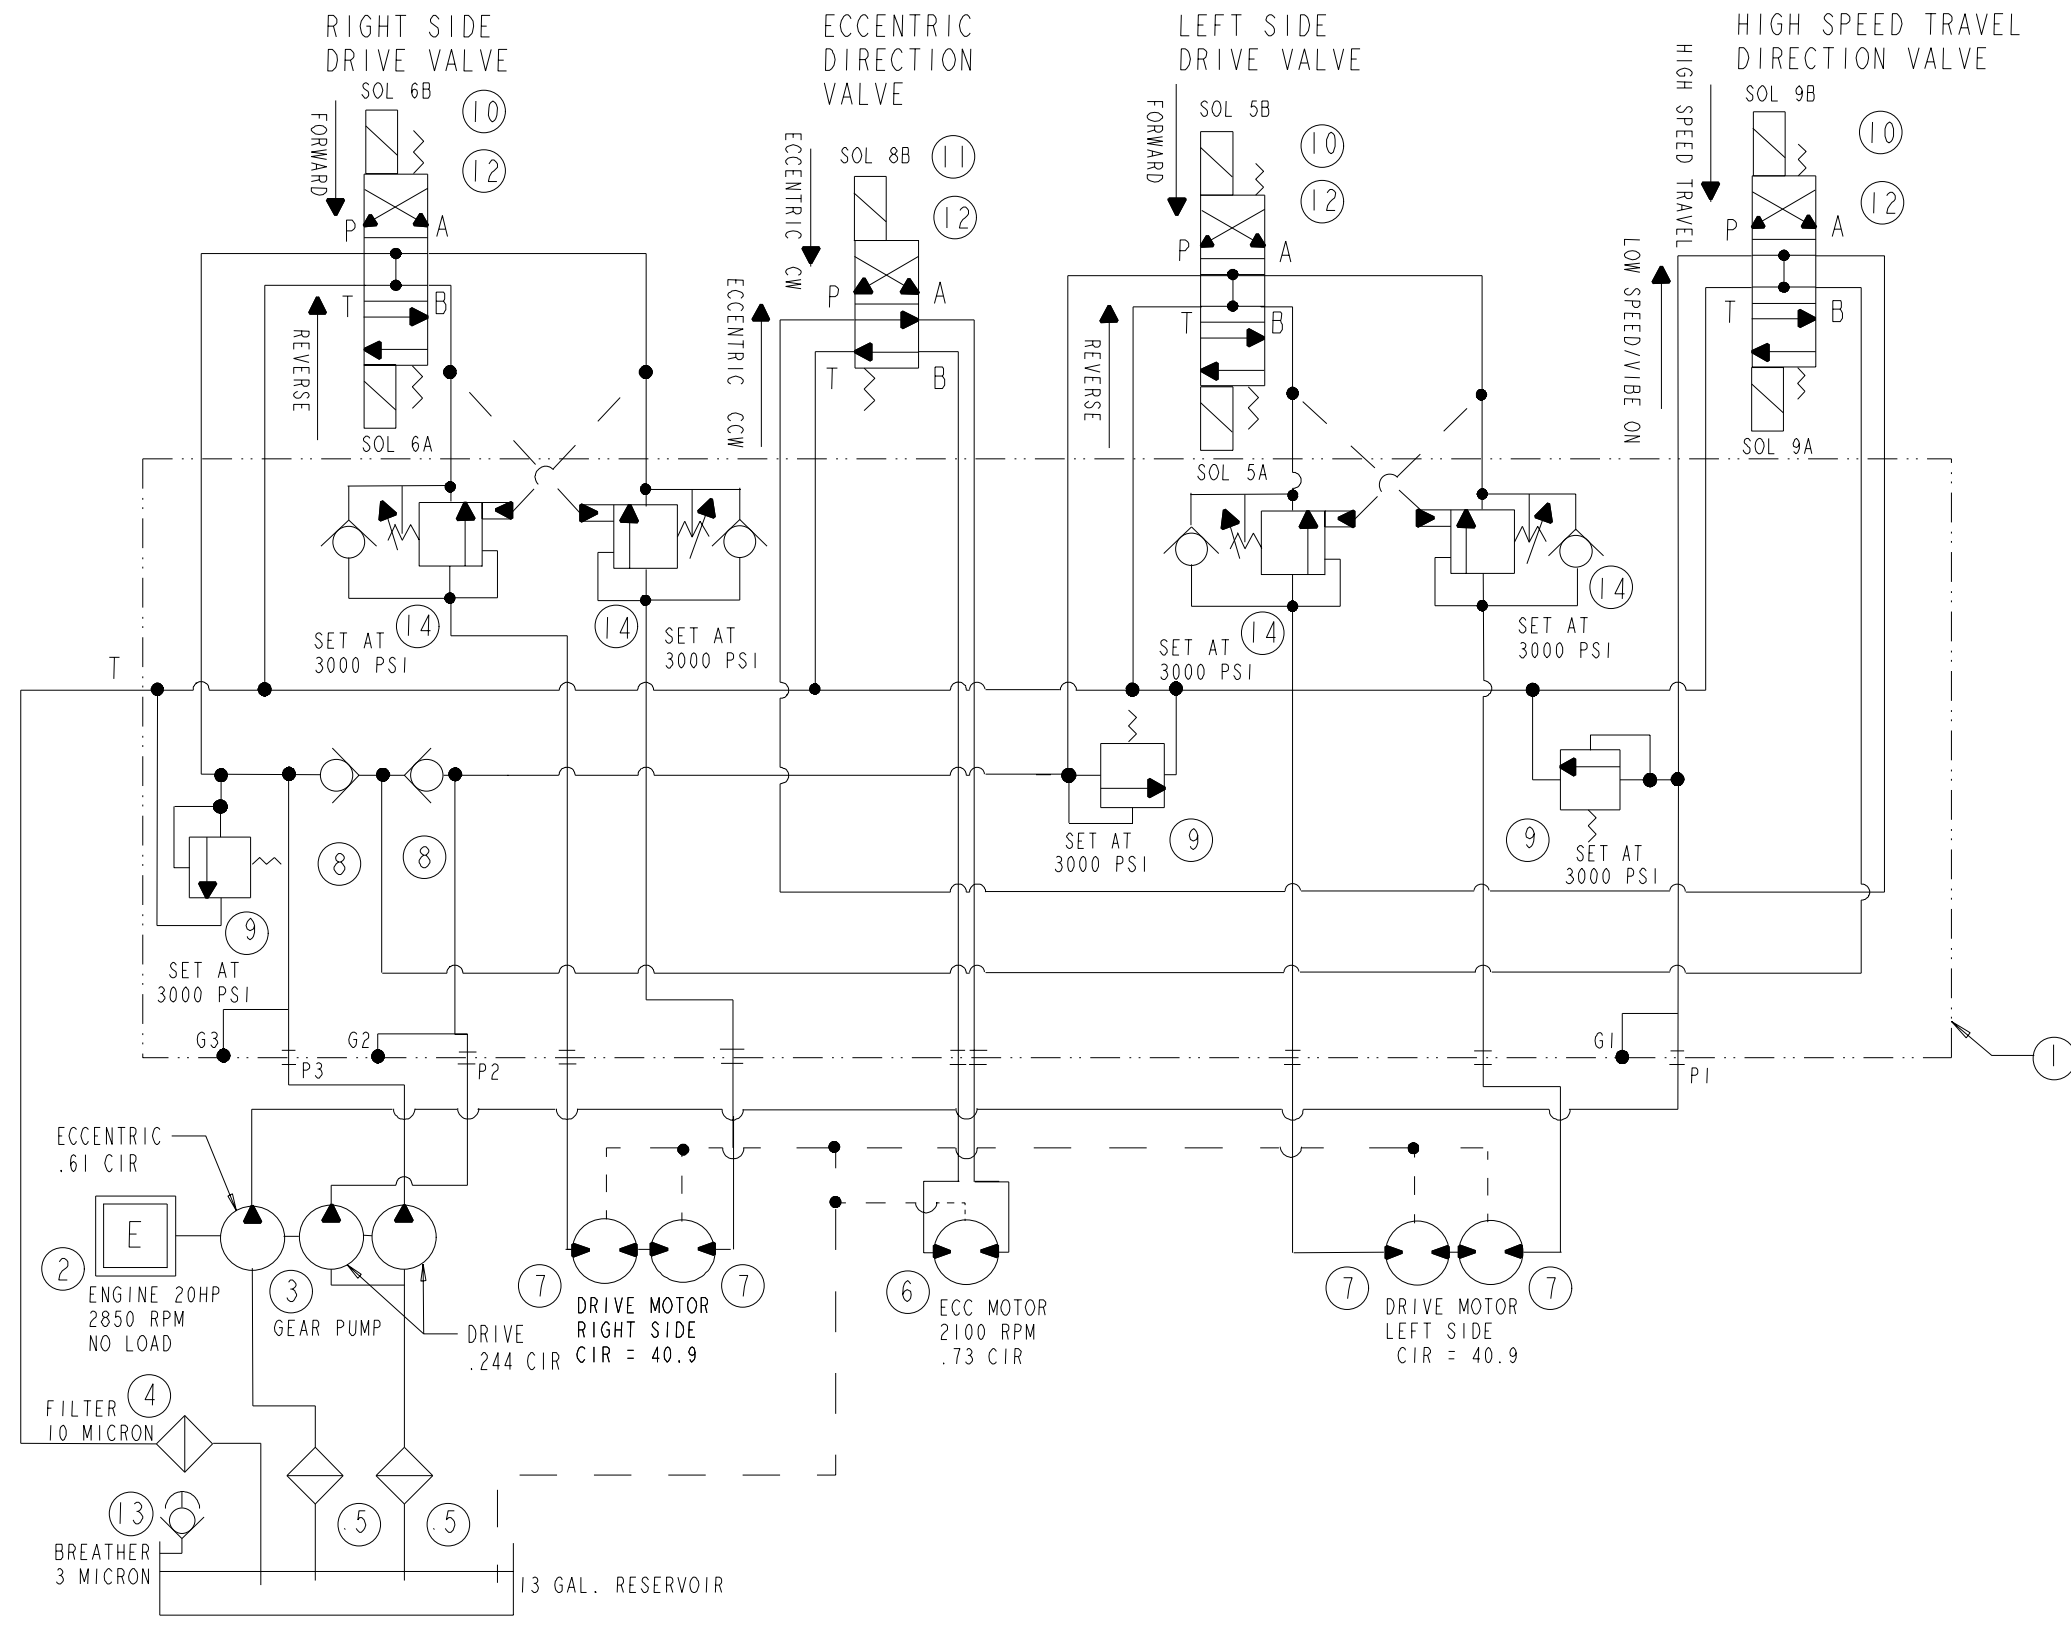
RIGHT SIDE
DRIVE VALVE

SOL 6B
10
12
FORWARD
P A
T B
REVERSE
SOL 6A

ECCENTRIC
DIRECTION
VALVE

SOL 8B
11
12
ECCENTRIC CW
ECCENTRIC CCW
P A
T B

LEFT SIDE
DRIVE VALVE

SOL 5B
10
12
FORWARD
P A
T B
REVERSE
SOL 5A

HIGH SPEED TRAVEL
DIRECTION VALVE

SOL 9B
10
12
HIGH SPEED TRAVEL
LOW SPEED/VIBE ON
P A
T B
SOL 9A

14
SET AT
3000 PSI
14
SET AT
3000 PSI
14
SET AT
3000 PSI
14
SET AT
3000 PSI

T

8
8
9
SET AT
3000 PSI
9
SET AT
3000 PSI
9
SET AT
3000 PSI

G3
P3
G2
P2
G1
P1
1

ECCENTRIC
.61 CIR
E
2
ENGINE 20HP
2850 RPM
NO LOAD
3
GEAR PUMP
DRIVE
.244 CIR

7
DRIVE MOTOR
RIGHT SIDE
CIR = 40.9
7
6
ECC MOTOR
2100 RPM
.73 CIR
7
DRIVE MOTOR
LEFT SIDE
CIR = 40.9
7

FILTER 4
10 MICRON
5
5
13
BREATHER
3 MICRON
13 GAL. RESERVOIR